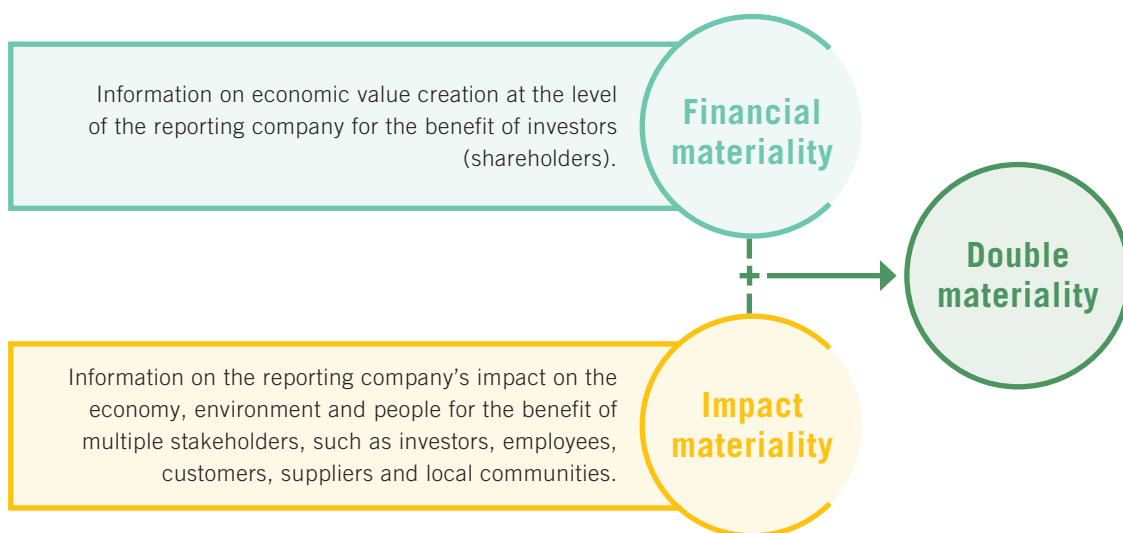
Information on economic value creation at the level of the reporting company for the benefit of investors (shareholders).

Financial materiality

+

Double materiality

Information on the reporting company’s impact on the economy, environment and people for the benefit of multiple stakeholders, such as investors, employees, customers, suppliers and local communities.

Impact materiality